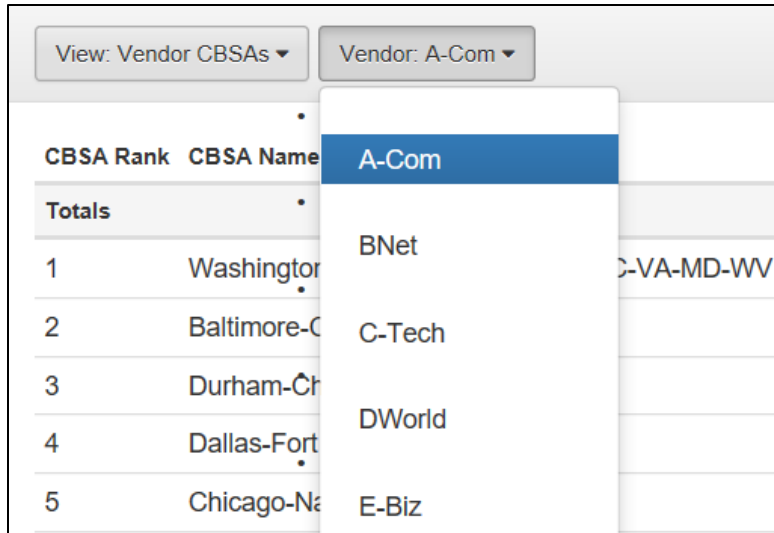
View: Vendor CBSAs ▾ Vendor: A-Com ▾

A-Com

BNet

C-Tech

DWorld

E-Biz

| CBSA Rank | CBSA Name |
|---|---|
| Totals | |
| 1 | Washingtor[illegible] C-VA-MD-WV |
| 2 | Baltimore-C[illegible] |
| 3 | Durham-Ch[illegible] |
| 4 | Dallas-Fort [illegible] |
| 5 | Chicago-Na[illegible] |